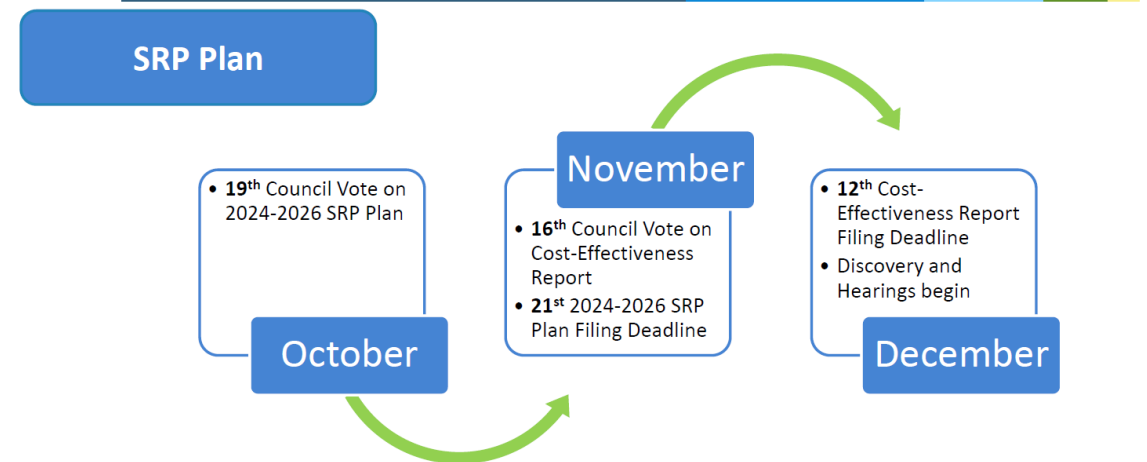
SRP Plan

• **19$^{th}$** Council Vote on 2024-2026 SRP Plan

October

November

• **16$^{th}$** Council Vote on Cost-Effectiveness Report
• **21$^{st}$** 2024-2026 SRP Plan Filing Deadline

• **12$^{th}$** Cost-Effectiveness Report Filing Deadline
• Discovery and Hearings begin

December